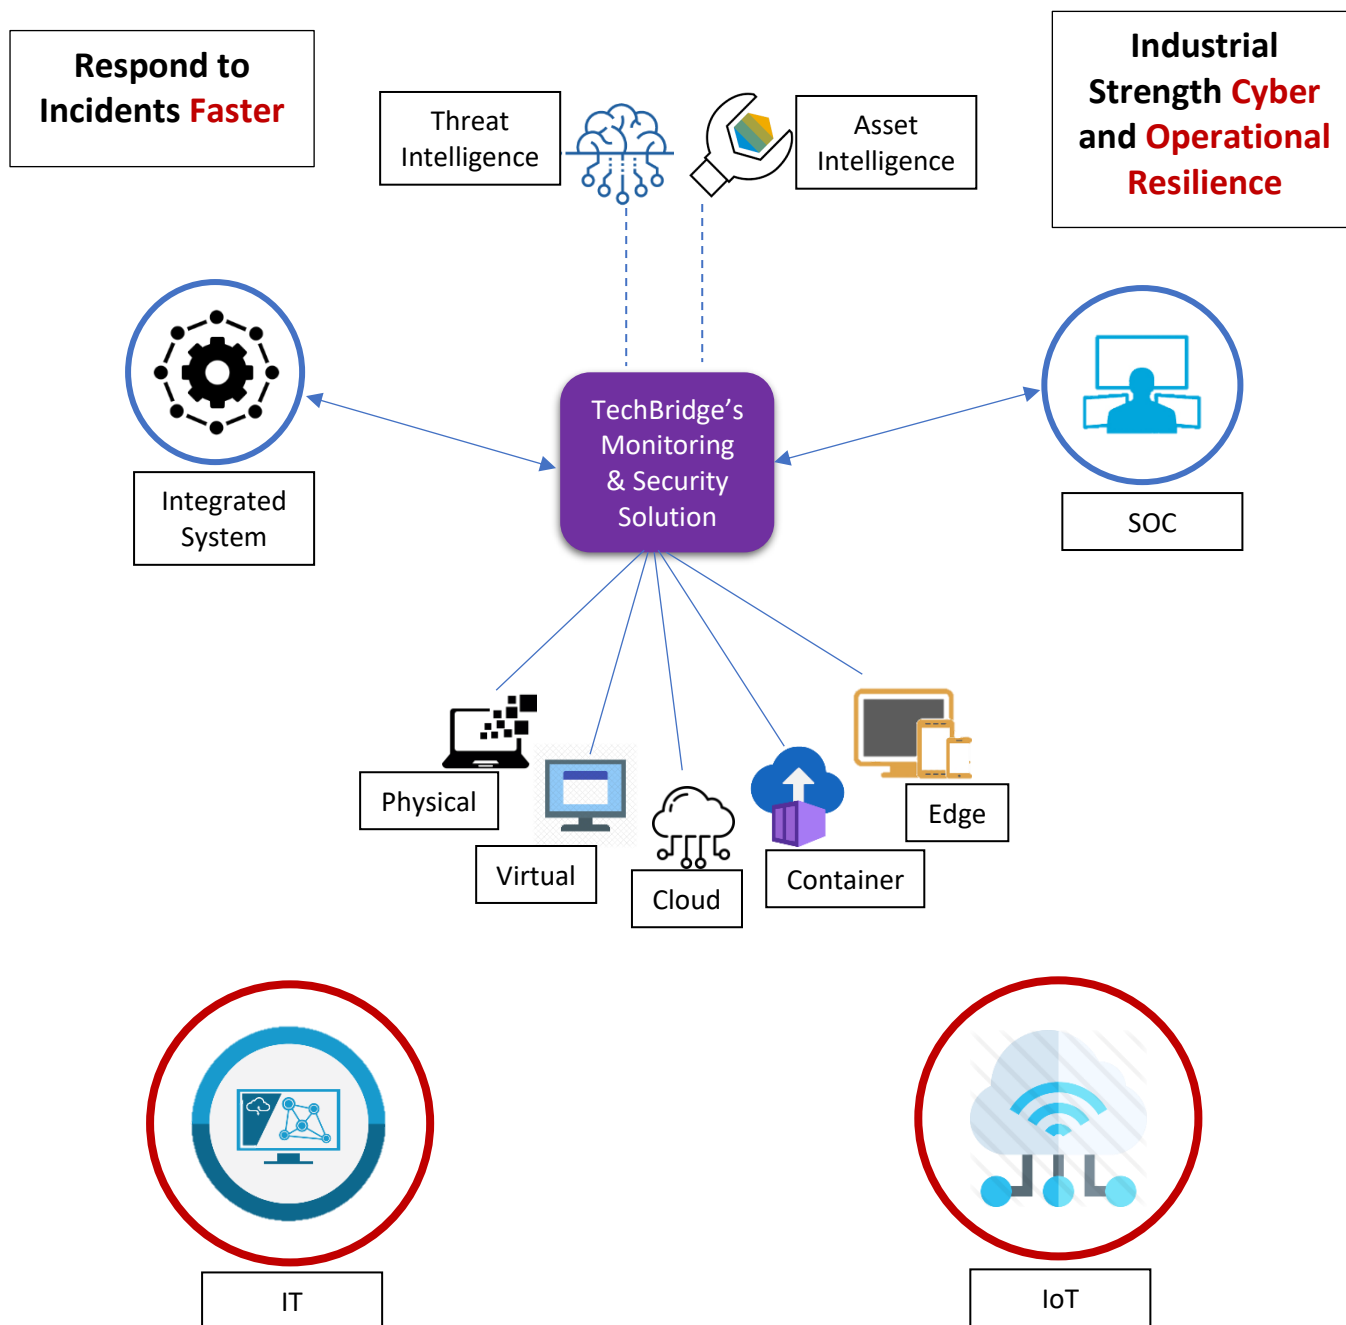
Respond to Incidents Faster

Threat Intelligence

Asset Intelligence

Industrial Strength Cyber and Operational Resilience

Integrated System

TechBridge's Monitoring & Security Solution

SOC

Physical

Virtual

Cloud

Container

Edge

IT

IoT